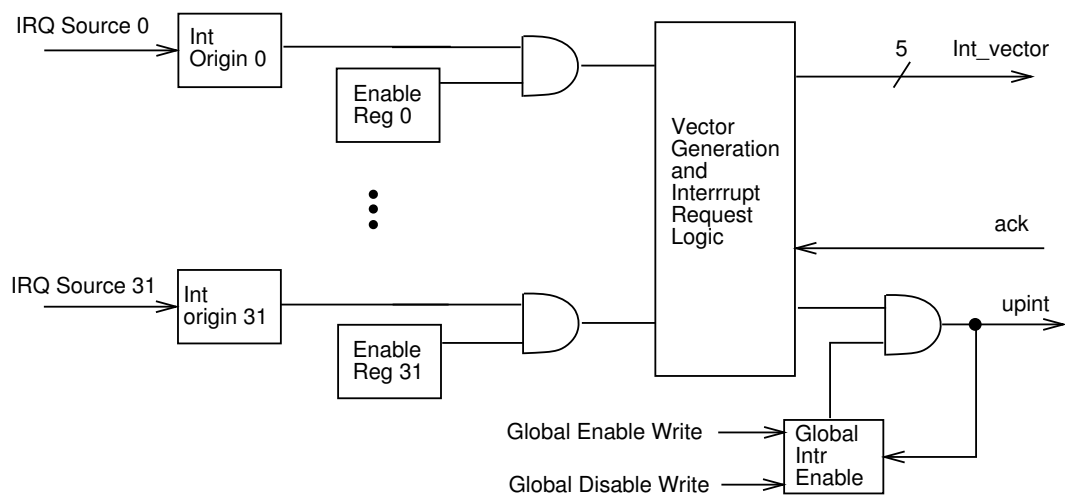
IRQ Source 0

Int Origin 0

Enable Reg 0

Vector Generation and Interrrupt Request Logic

5

Int_vector

ack

IRQ Source 31

Int origin 31

Enable Reg 31

upint

Global Enable Write

Global Disable Write

Global Intr Enable